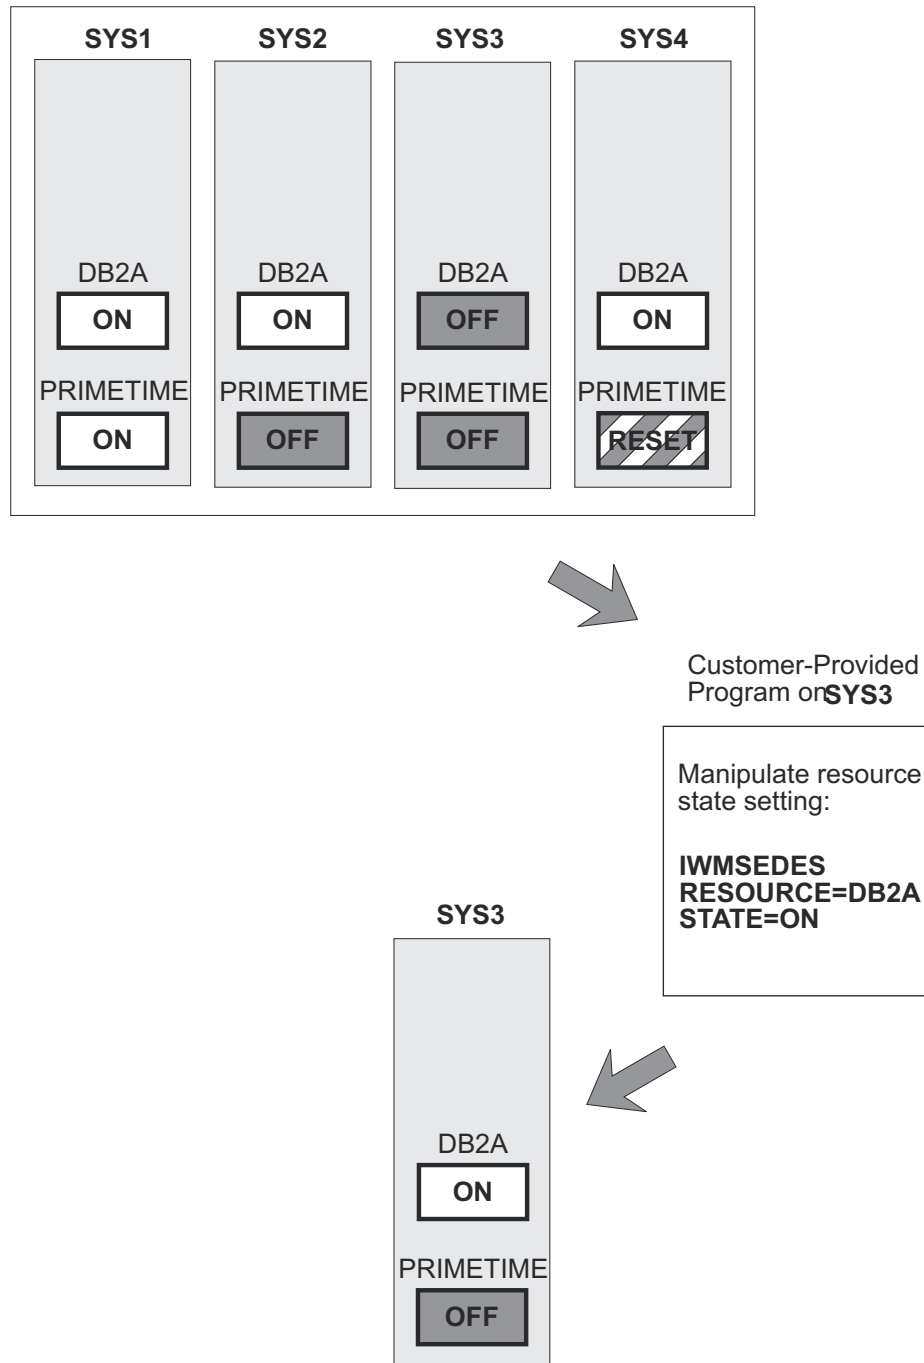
SYS1

DB2A
ON
PRIMETIME
ON

SYS2

DB2A
ON
PRIMETIME
OFF

SYS3

DB2A
OFF
PRIMETIME
OFF

SYS4

DB2A
ON
PRIMETIME
RESET

Customer-Provided Program on SYS3

Manipulate resource state setting:

IWMSEDES RESOURCE=DB2A STATE=ON

SYS3

DB2A
ON
PRIMETIME
OFF